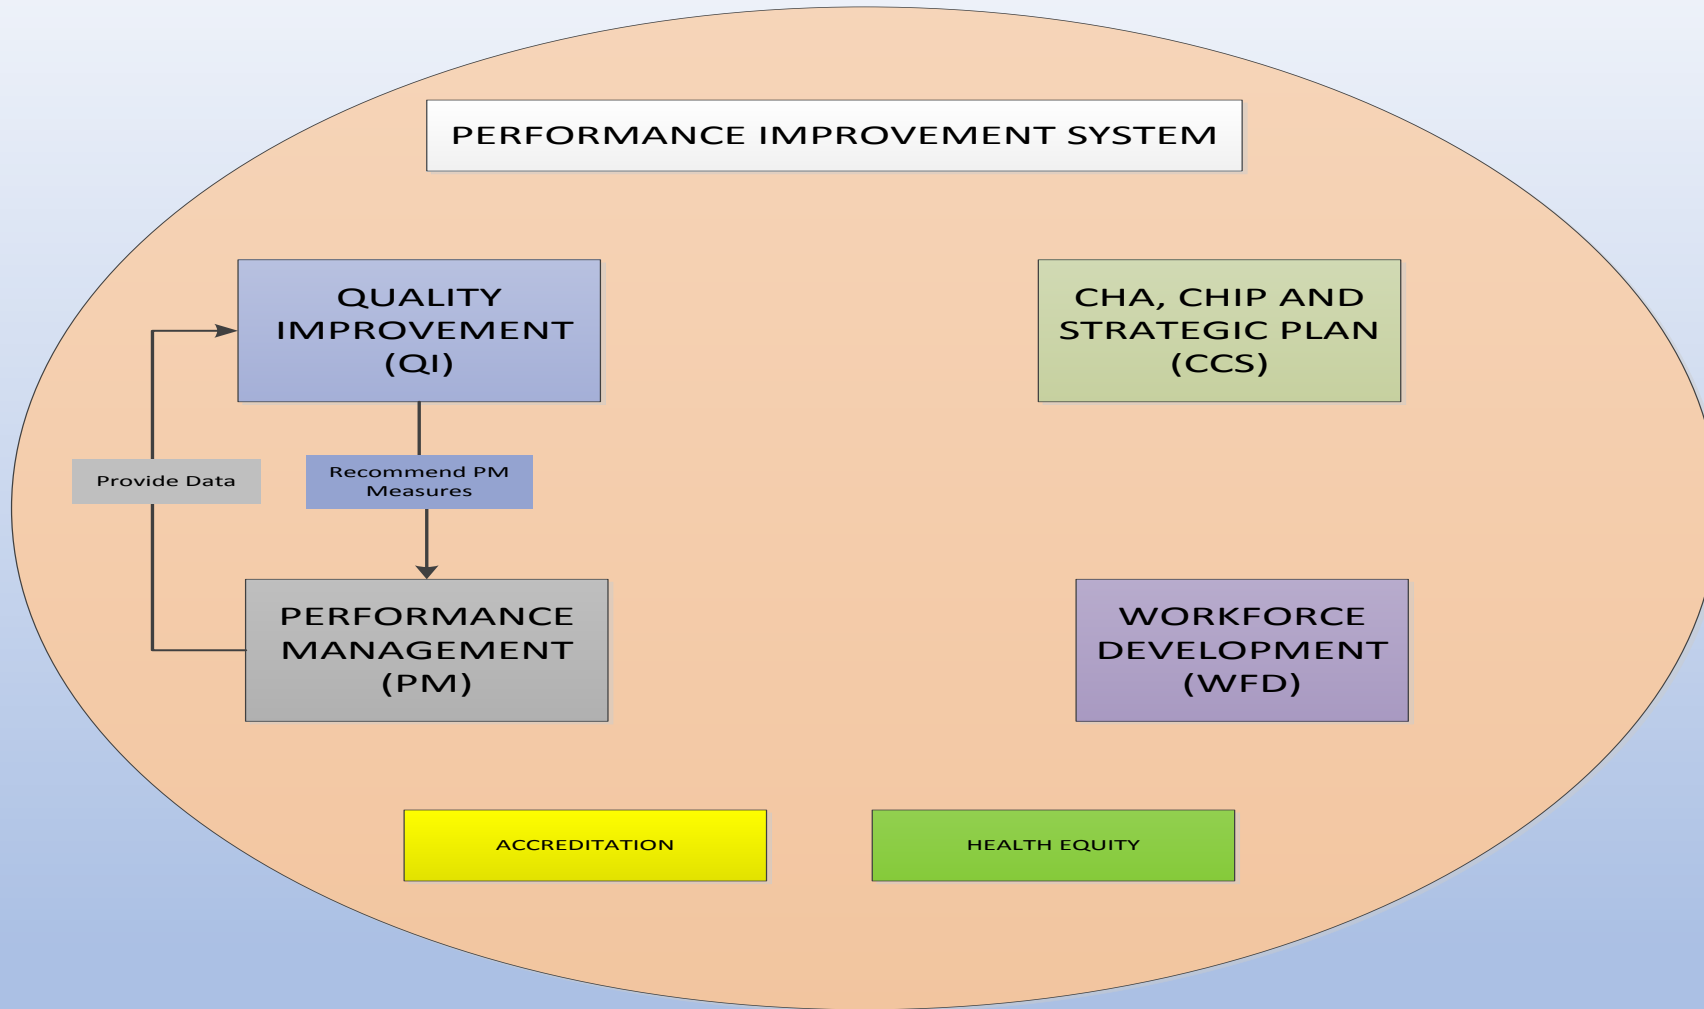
PERFORMANCE IMPROVEMENT SYSTEM

QUALITY IMPROVEMENT (QI)

CHA, CHIP AND STRATEGIC PLAN (CCS)

Provide Data

Recommend PM Measures

PERFORMANCE MANAGEMENT (PM)

WORKFORCE DEVELOPMENT (WFD)

ACCREDITATION

HEALTH EQUITY